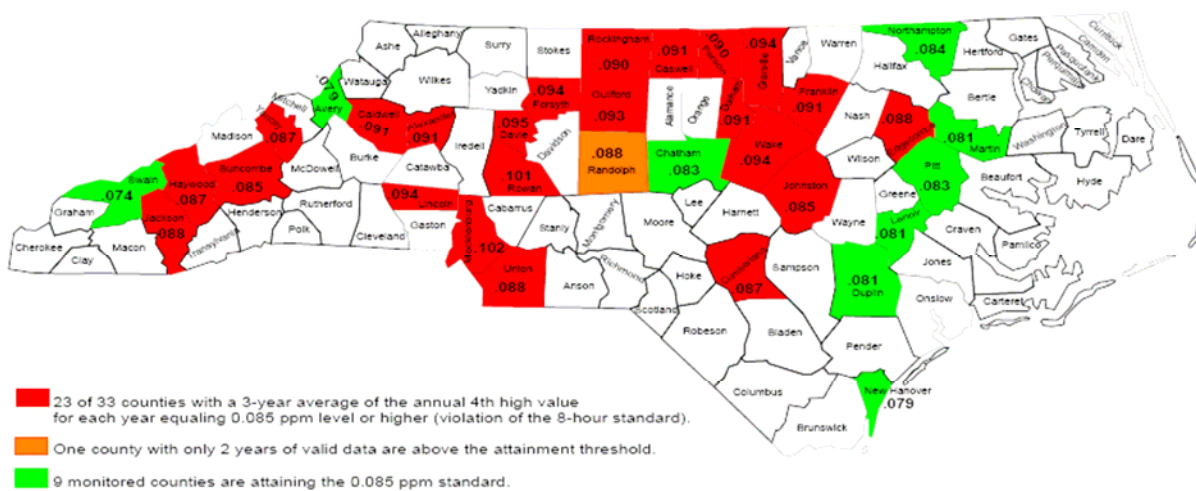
Ashe
Alleghany
Surry
Stokes
Rockingham
.090
Caswell
.091
Person
.090
Granville
.094
Vance
Warren
Northampton
.084
Hertford
Gates
Currituck
Camden
Pasquotank
Perquimans
Chowan
Watauga
Wilkes
Yadkin
Forsyth
.094
Guilford
.093
Alamance
Orange
Durham
.091
Franklin
.091
Halifax
Bertie
Avery
.079
Mitchell
Yancey
.087
Caldwell
.097
Alexander
.091
Davie
.095
Nash
Edgecombe
.088
Martin
.081
Washington
Tyrrell
Dare
Madison
Burke
Iredell
Davidson
Randolph
.088
Chatham
.083
Wake
.094
Wilson
Swain
.074
Haywood
.087
Buncombe
.085
McDowell
Catawba
Rowan
.101
Pitt
.083
Beaufort
Hyde
Graham
Jackson
.088
Henderson
Rutherford
Lincoln
.094
Cabarrus
Johnston
.085
Greene
Cherokee
Macon
Transylvania
Polk
Cleveland
Gaston
Stanly
Montgomery
Moore
Lee
Harnett
Wayne
Lenoir
.081
Craven
Pamlico
Clay
Mecklenburg
.102
Union
.088
Anson
Richmond
Hoke
Cumberland
.087
Sampson
Jones
Scotland
Duplin
.081
Onslow
Carteret
Robeson
Bladen
Pender
Columbus
New Hanover
.079
Brunswick

23 of 33 counties with a 3-year average of the annual 4th high value for each year equaling 0.085 ppm level or higher (violation of the 8-hour standard).

One county with only 2 years of valid data are above the attainment threshold.

9 monitored counties are attaining the 0.085 ppm standard.